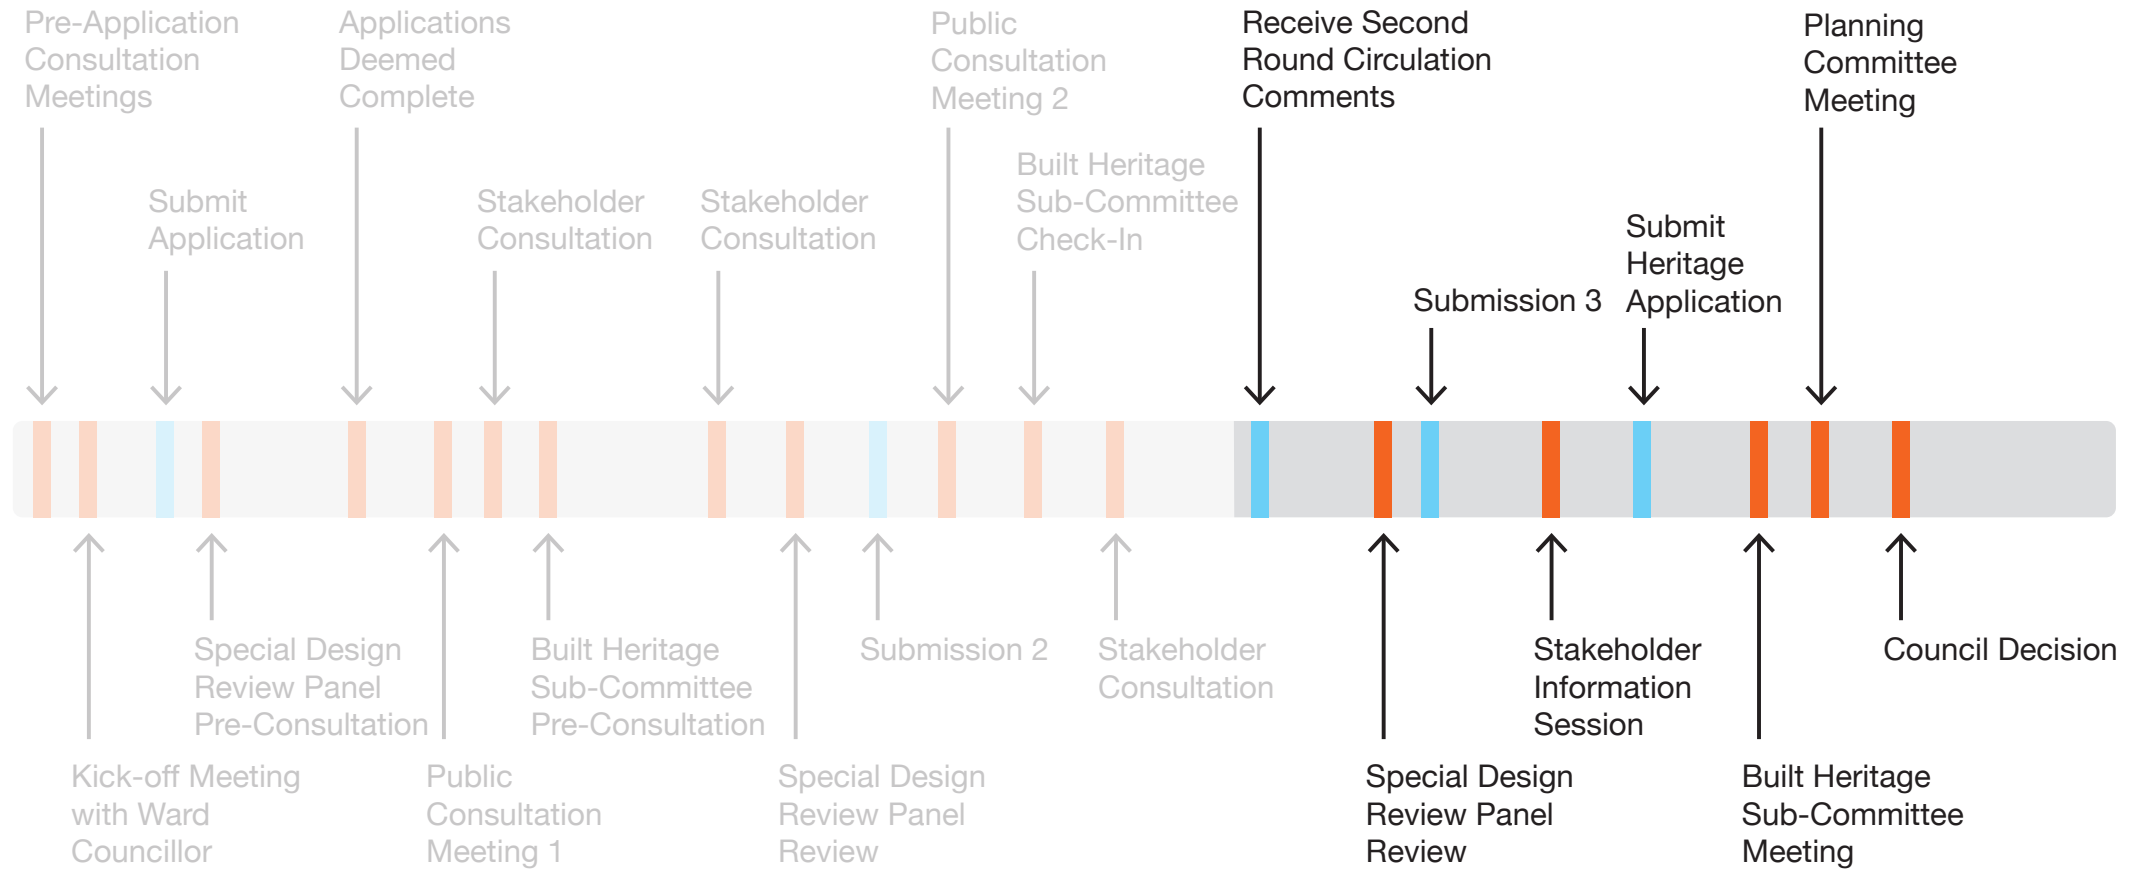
Pre-Application Consultation Meetings

Submit Application

Applications Deemed Complete

Stakeholder Consultation

Stakeholder Consultation

Public Consultation Meeting 2

Built Heritage Sub-Committee Check-In

Receive Second Round Circulation Comments

Submission 3

Submit Heritage Application

Planning Committee Meeting

Kick-off Meeting with Ward Councillor

Special Design Review Panel Pre-Consultation

Public Consultation Meeting 1

Built Heritage Sub-Committee Pre-Consultation

Special Design Review Panel Review

Submission 2

Stakeholder Consultation

Special Design Review Panel Review

Stakeholder Information Session

Built Heritage Sub-Committee Meeting

Council Decision